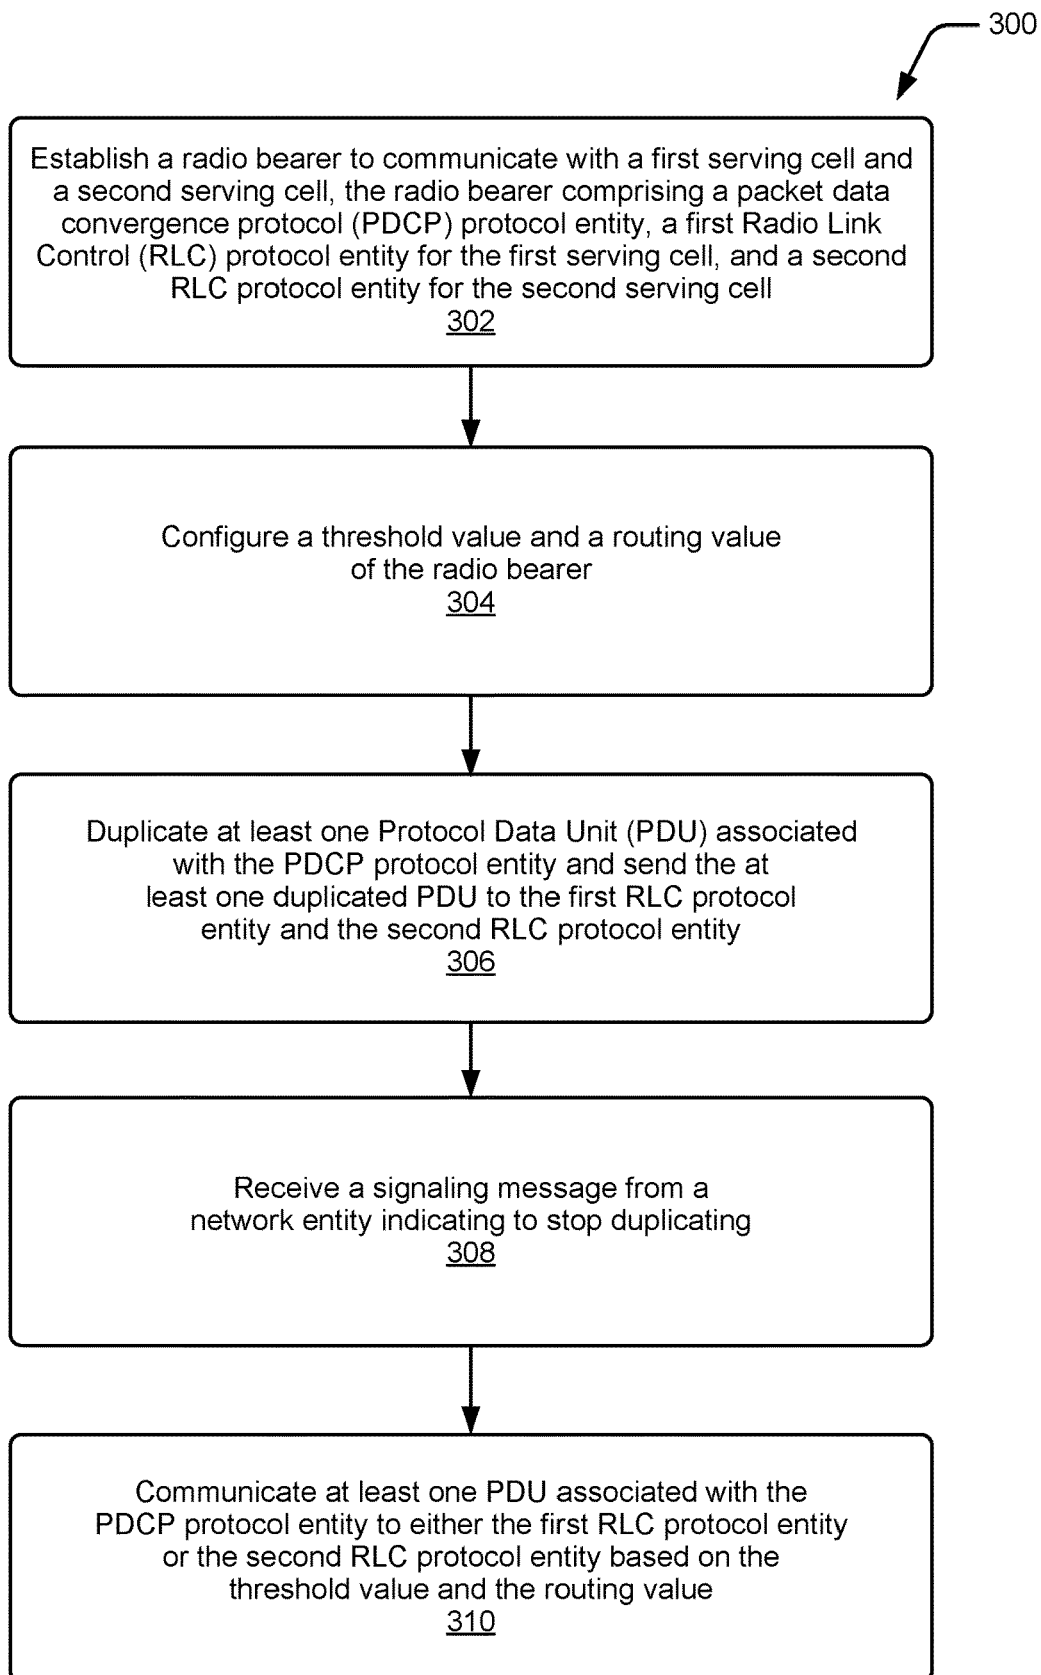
300

Establish a radio bearer to communicate with a first serving cell and a second serving cell, the radio bearer comprising a packet data convergence protocol (PDCP) protocol entity, a first Radio Link Control (RLC) protocol entity for the first serving cell, and a second RLC protocol entity for the second serving cell
302

Configure a threshold value and a routing value of the radio bearer
304

Duplicate at least one Protocol Data Unit (PDU) associated with the PDCP protocol entity and send the at least one duplicated PDU to the first RLC protocol entity and the second RLC protocol entity
306

Receive a signaling message from a network entity indicating to stop duplicating
308

Communicate at least one PDU associated with the PDCP protocol entity to either the first RLC protocol entity or the second RLC protocol entity based on the threshold value and the routing value
310